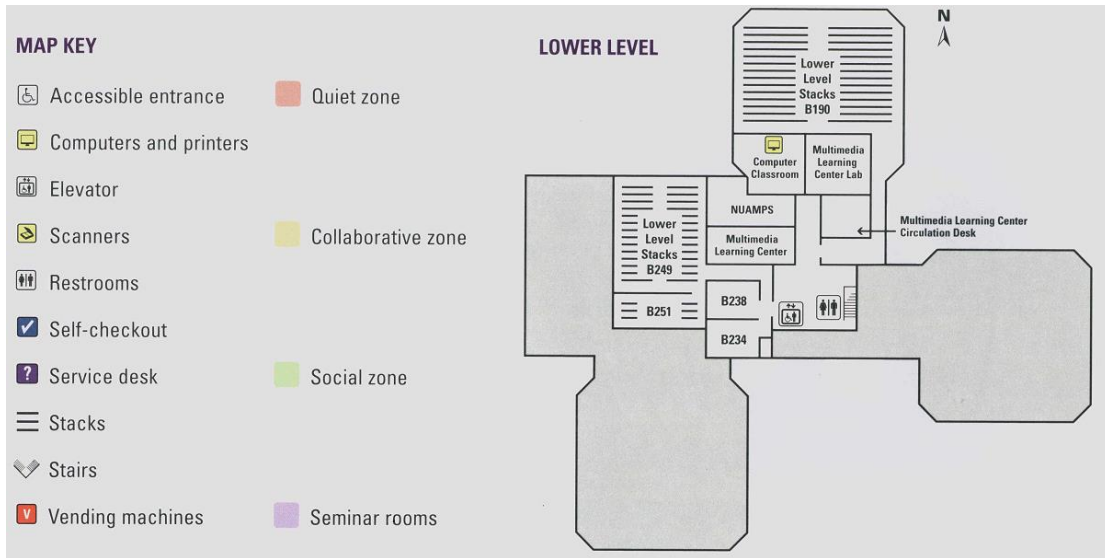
MAP KEY

Accessible entrance

Quiet zone

Computers and printers

Elevator

Scanners

Collaborative zone

Restrooms

Self-checkout

Service desk

Social zone

Stacks

Stairs

Vending machines

Seminar rooms

LOWER LEVEL

N

Lower Level Stacks B190

Computer Classroom

Multimedia Learning Center Lab

NUAMPS

Multimedia Learning Center

Multimedia Learning Center Circulation Desk

Lower Level Stacks B249

B251

B238

B234